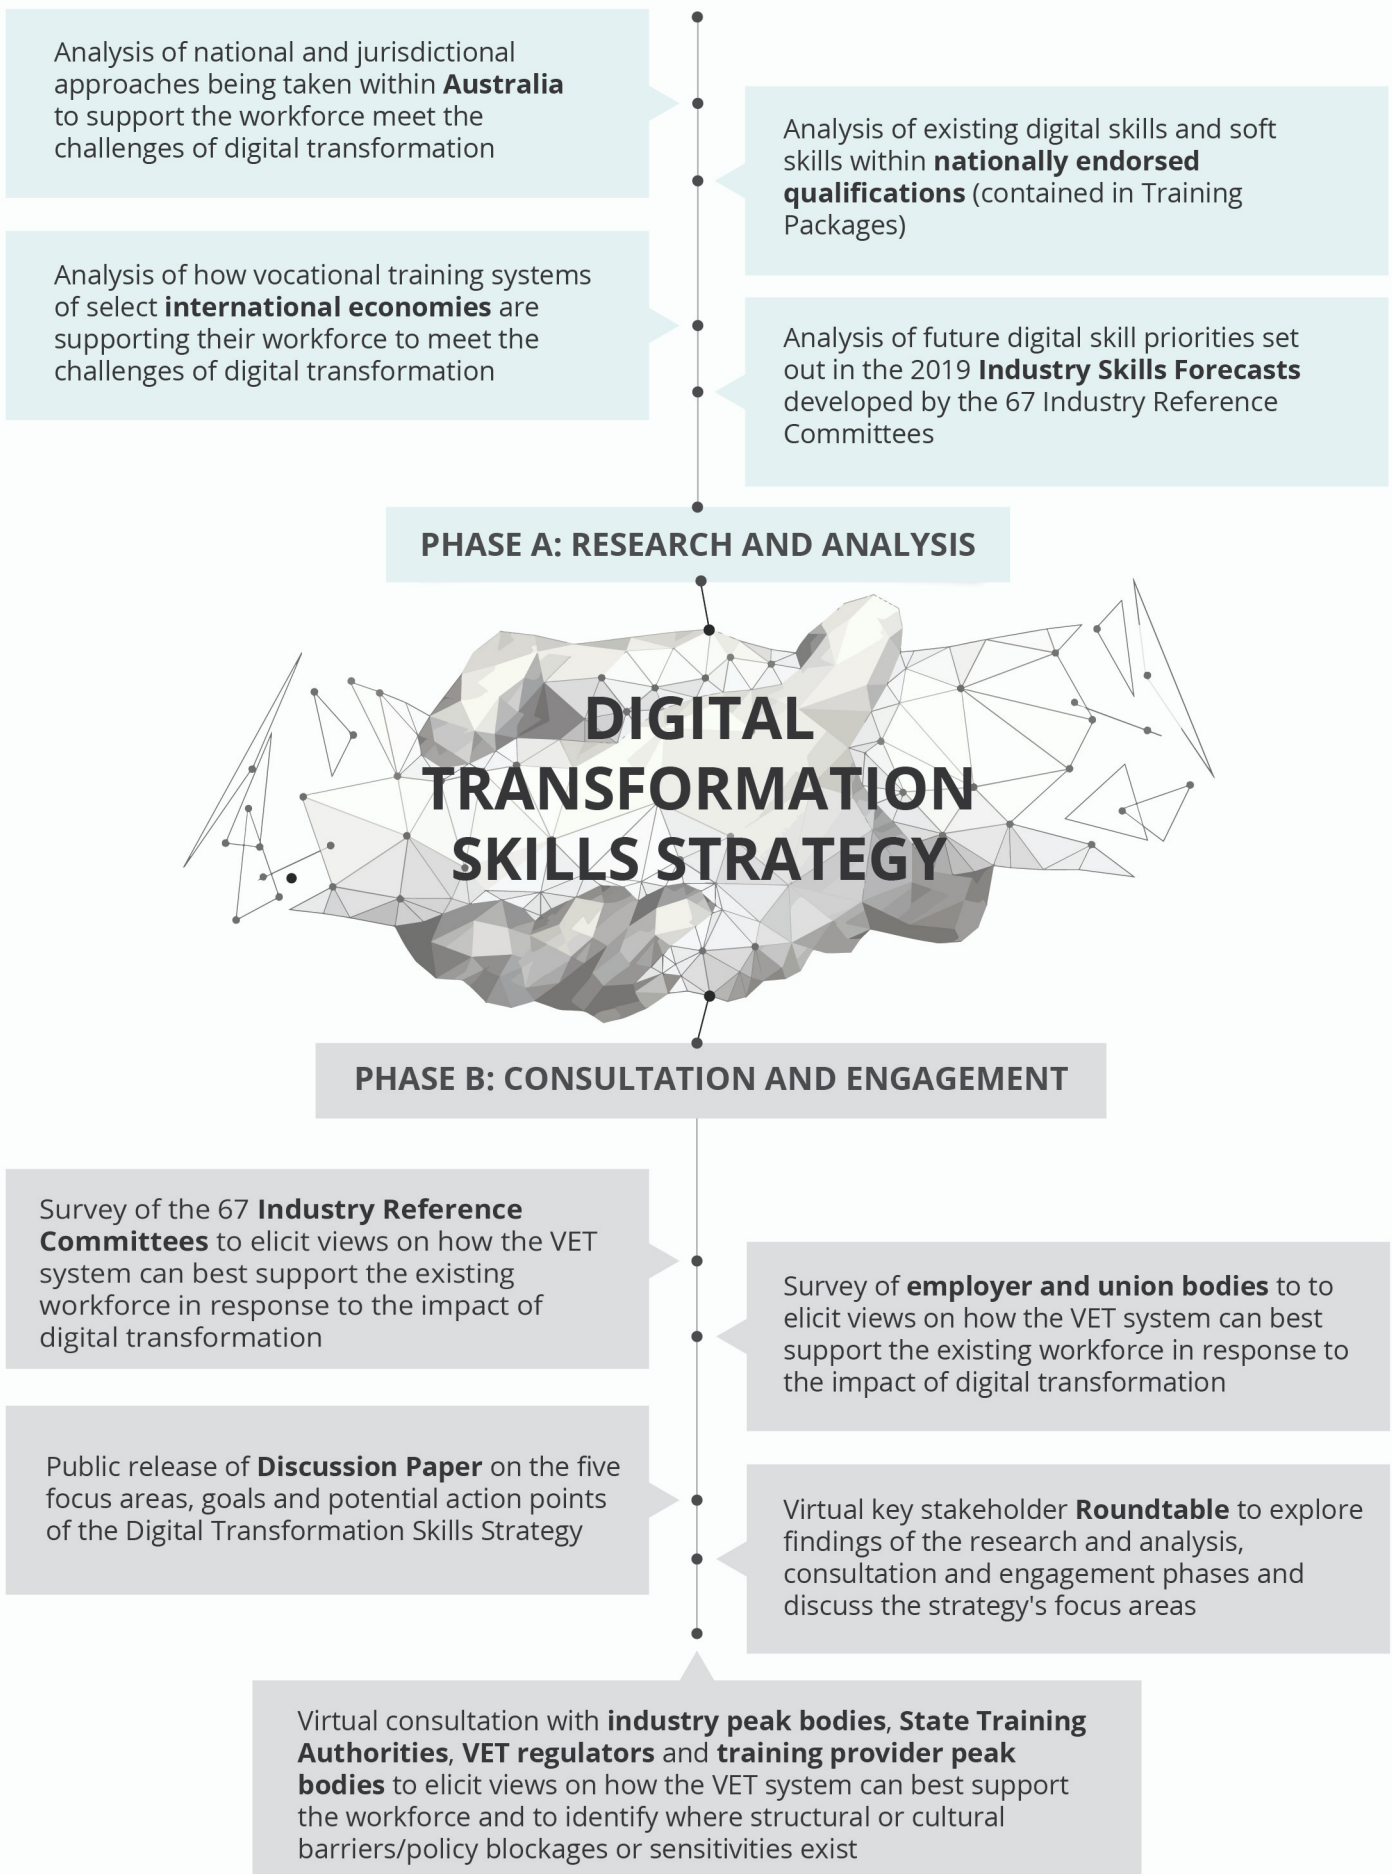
Analysis of national and jurisdictional approaches being taken within Australia to support the workforce meet the challenges of digital transformation

Analysis of existing digital skills and soft skills within nationally endorsed qualifications (contained in Training Packages)

Analysis of how vocational training systems of select international economies are supporting their workforce to meet the challenges of digital transformation

Analysis of future digital skill priorities set out in the 2019 Industry Skills Forecasts developed by the 67 Industry Reference Committees

PHASE A: RESEARCH AND ANALYSIS

DIGITAL TRANSFORMATION SKILLS STRATEGY

PHASE B: CONSULTATION AND ENGAGEMENT

Survey of the 67 Industry Reference Committees to elicit views on how the VET system can best support the existing workforce in response to the impact of digital transformation

Survey of employer and union bodies to to elicit views on how the VET system can best support the existing workforce in response to the impact of digital transformation

Public release of Discussion Paper on the five focus areas, goals and potential action points of the Digital Transformation Skills Strategy

Virtual key stakeholder Roundtable to explore findings of the research and analysis, consultation and engagement phases and discuss the strategy's focus areas

Virtual consultation with industry peak bodies, State Training Authorities, VET regulators and training provider peak bodies to elicit views on how the VET system can best support the workforce and to identify where structural or cultural barriers/policy blockages or sensitivities exist